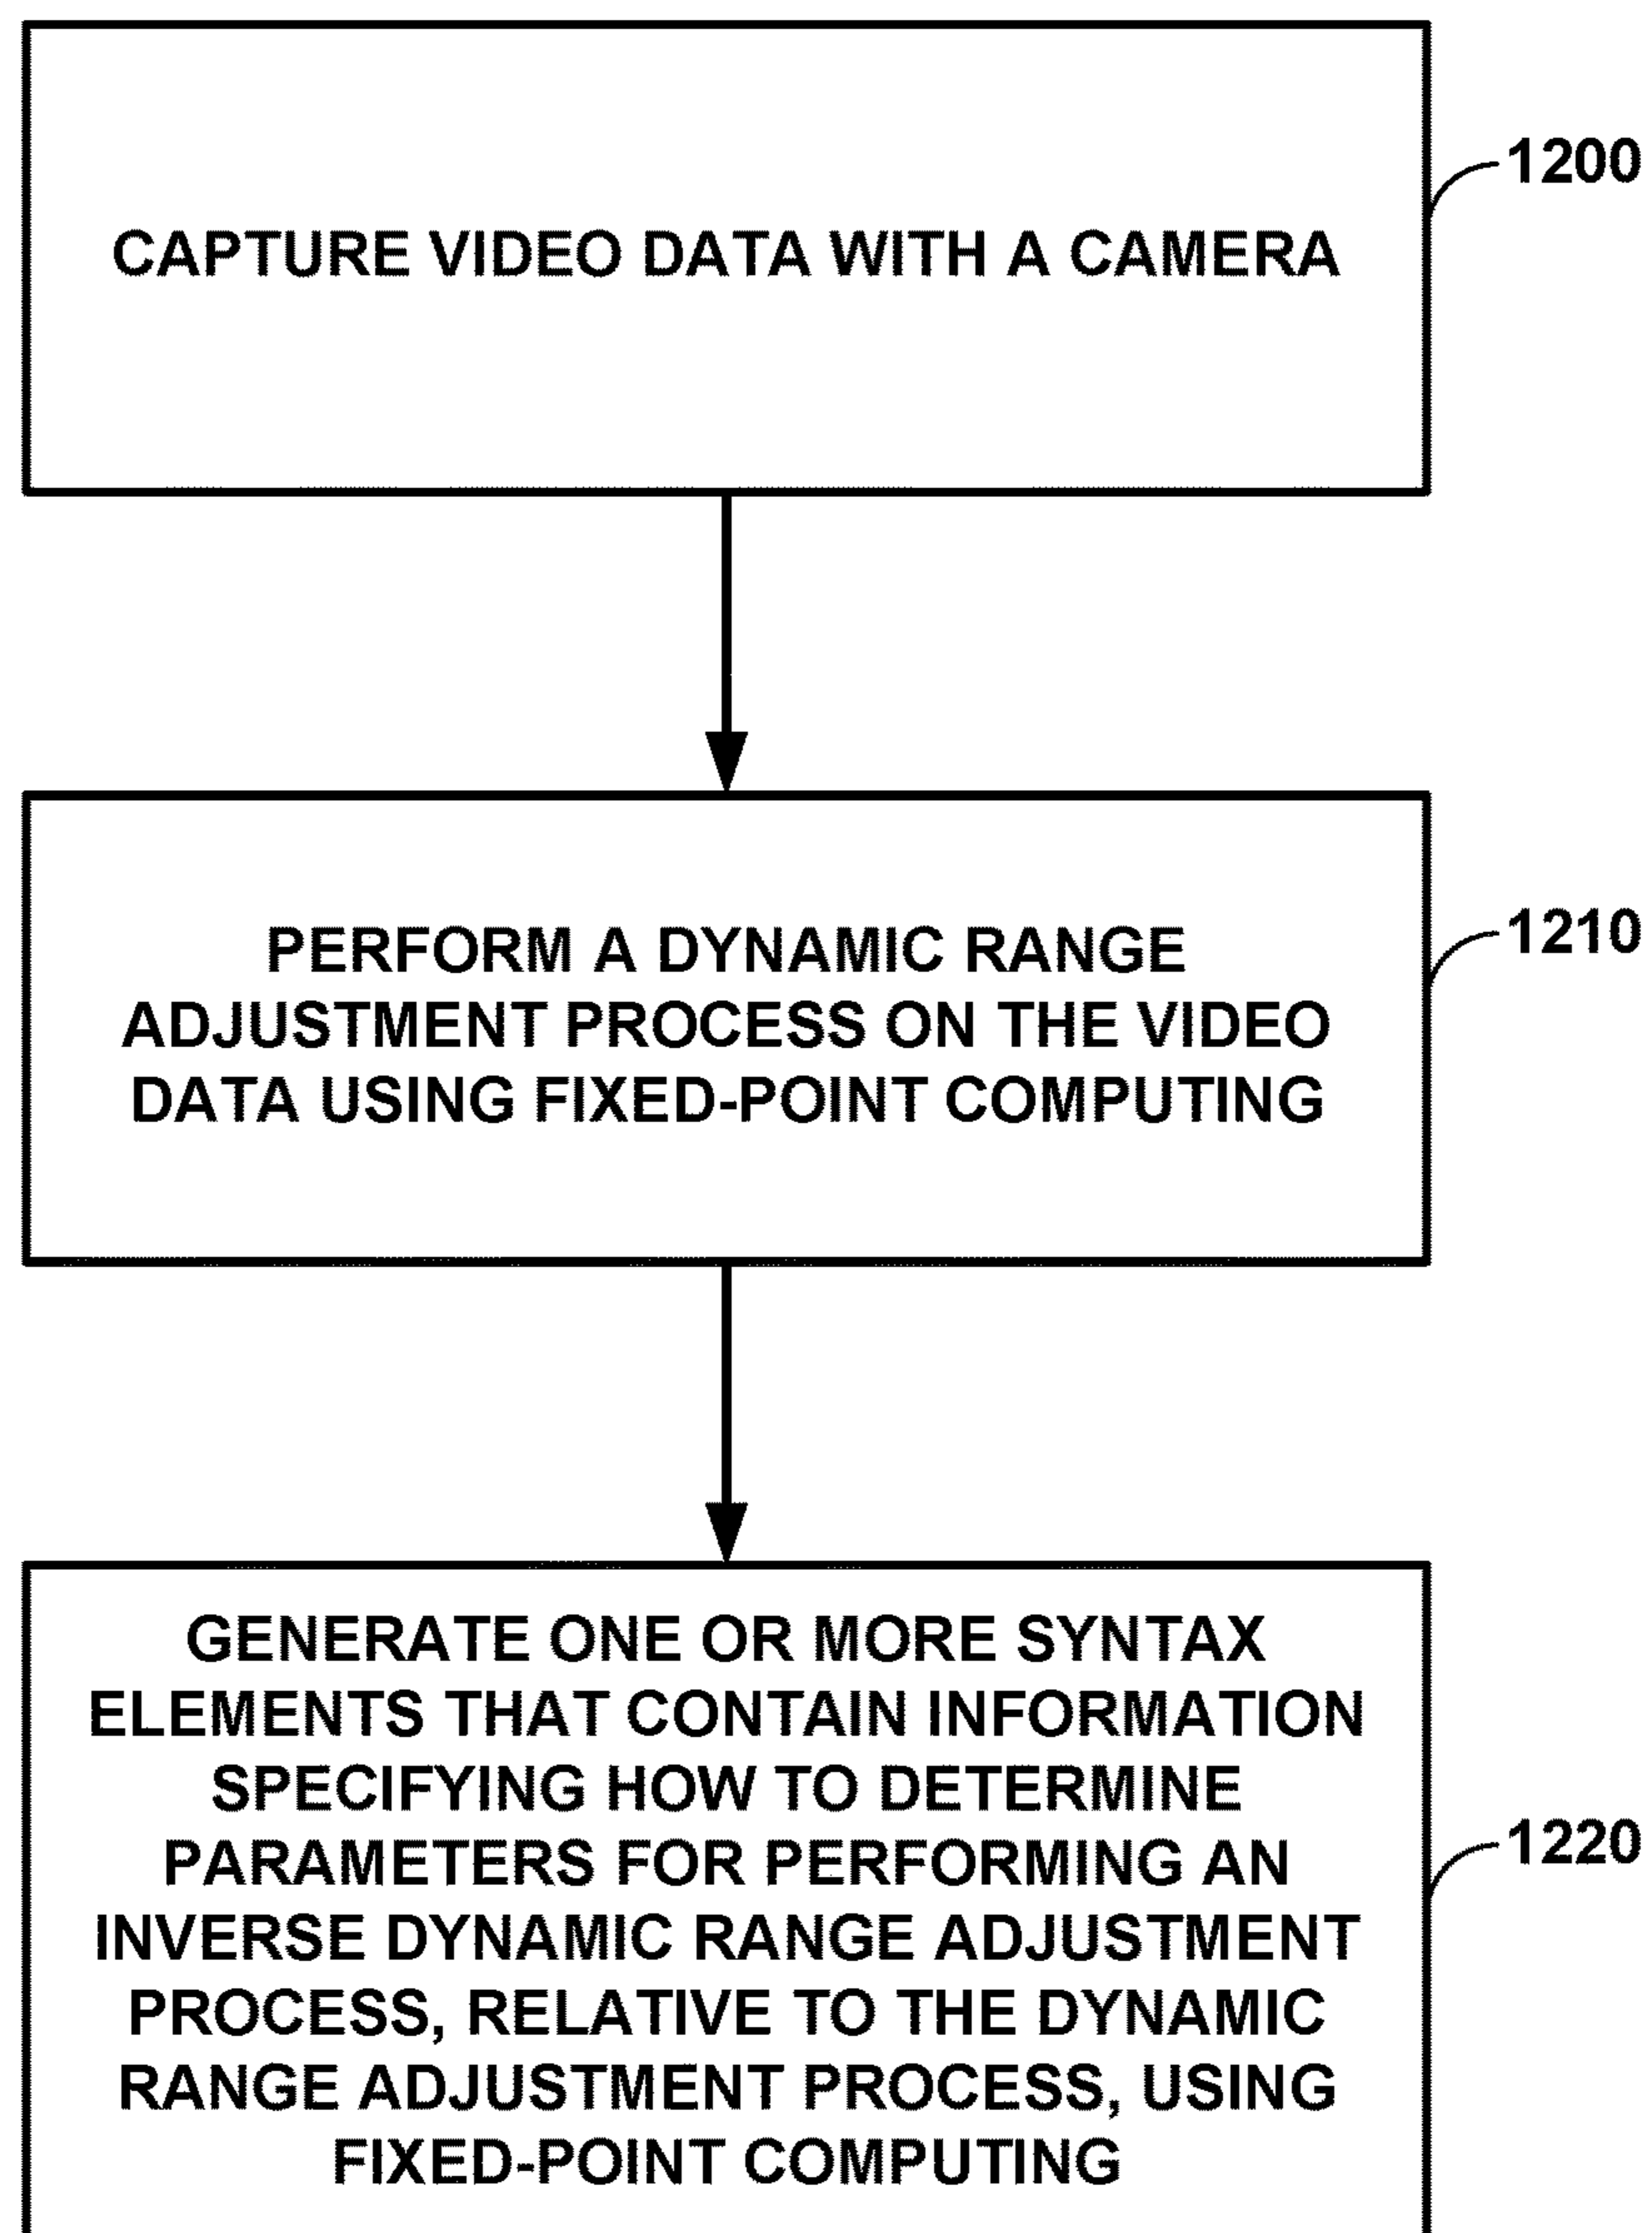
CAPTURE VIDEO DATA WITH A CAMERA

1200

PERFORM A DYNAMIC RANGE ADJUSTMENT PROCESS ON THE VIDEO DATA USING FIXED-POINT COMPUTING

1210

GENERATE ONE OR MORE SYNTAX ELEMENTS THAT CONTAIN INFORMATION SPECIFYING HOW TO DETERMINE PARAMETERS FOR PERFORMING AN INVERSE DYNAMIC RANGE ADJUSTMENT PROCESS, RELATIVE TO THE DYNAMIC RANGE ADJUSTMENT PROCESS, USING FIXED-POINT COMPUTING

1220